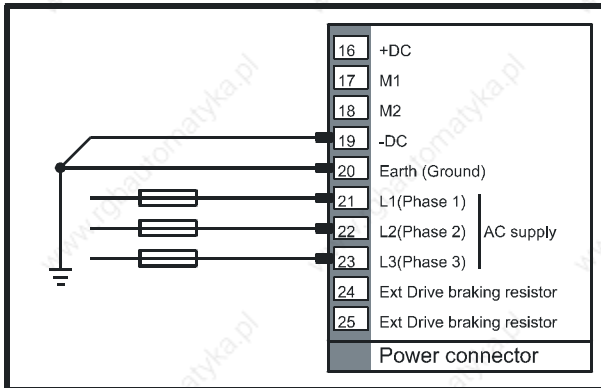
| | |
|---|---|
| 16 | +DC |
| 17 | M1 |
| 18 | M2 |
| 19 | -DC |
| 20 | Earth (Ground) |
| 21 | L1(Phase 1) |
| 22 | L2(Phase 2) |
| 23 | L3(Phase 3) |
| 24 | Ext Drive braking resistor |
| 25 | Ext Drive braking resistor |

AC supply

Power connector

www.rgbautomatyka.pl